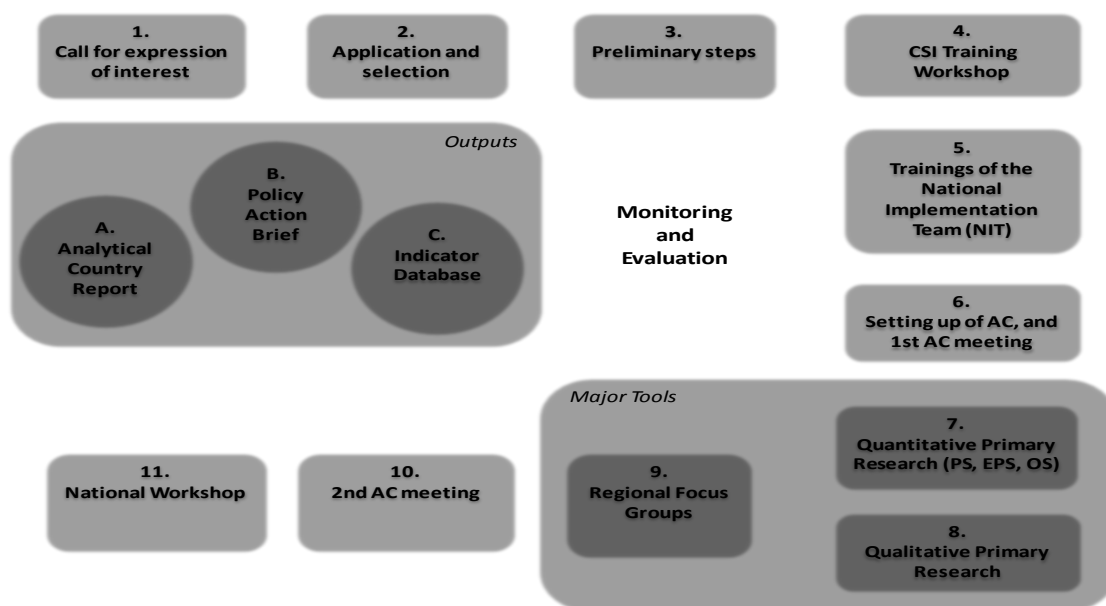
1.
Call for expression of interest

2.
Application and selection

3.
Preliminary steps

4.
CSI Training Workshop

Outputs

B.
Policy Action Brief

A.
Analytical Country Report

C.
Indicator Database

Monitoring and Evaluation

5.
Trainings of the National Implementation Team (NIT)

6.
Setting up of AC, and 1st AC meeting

Major Tools

7.
Quantitative Primary Research (PS, EPS, OS)

9.
Regional Focus Groups

8.
Qualitative Primary Research

11.
National Workshop

10.
2nd AC meeting